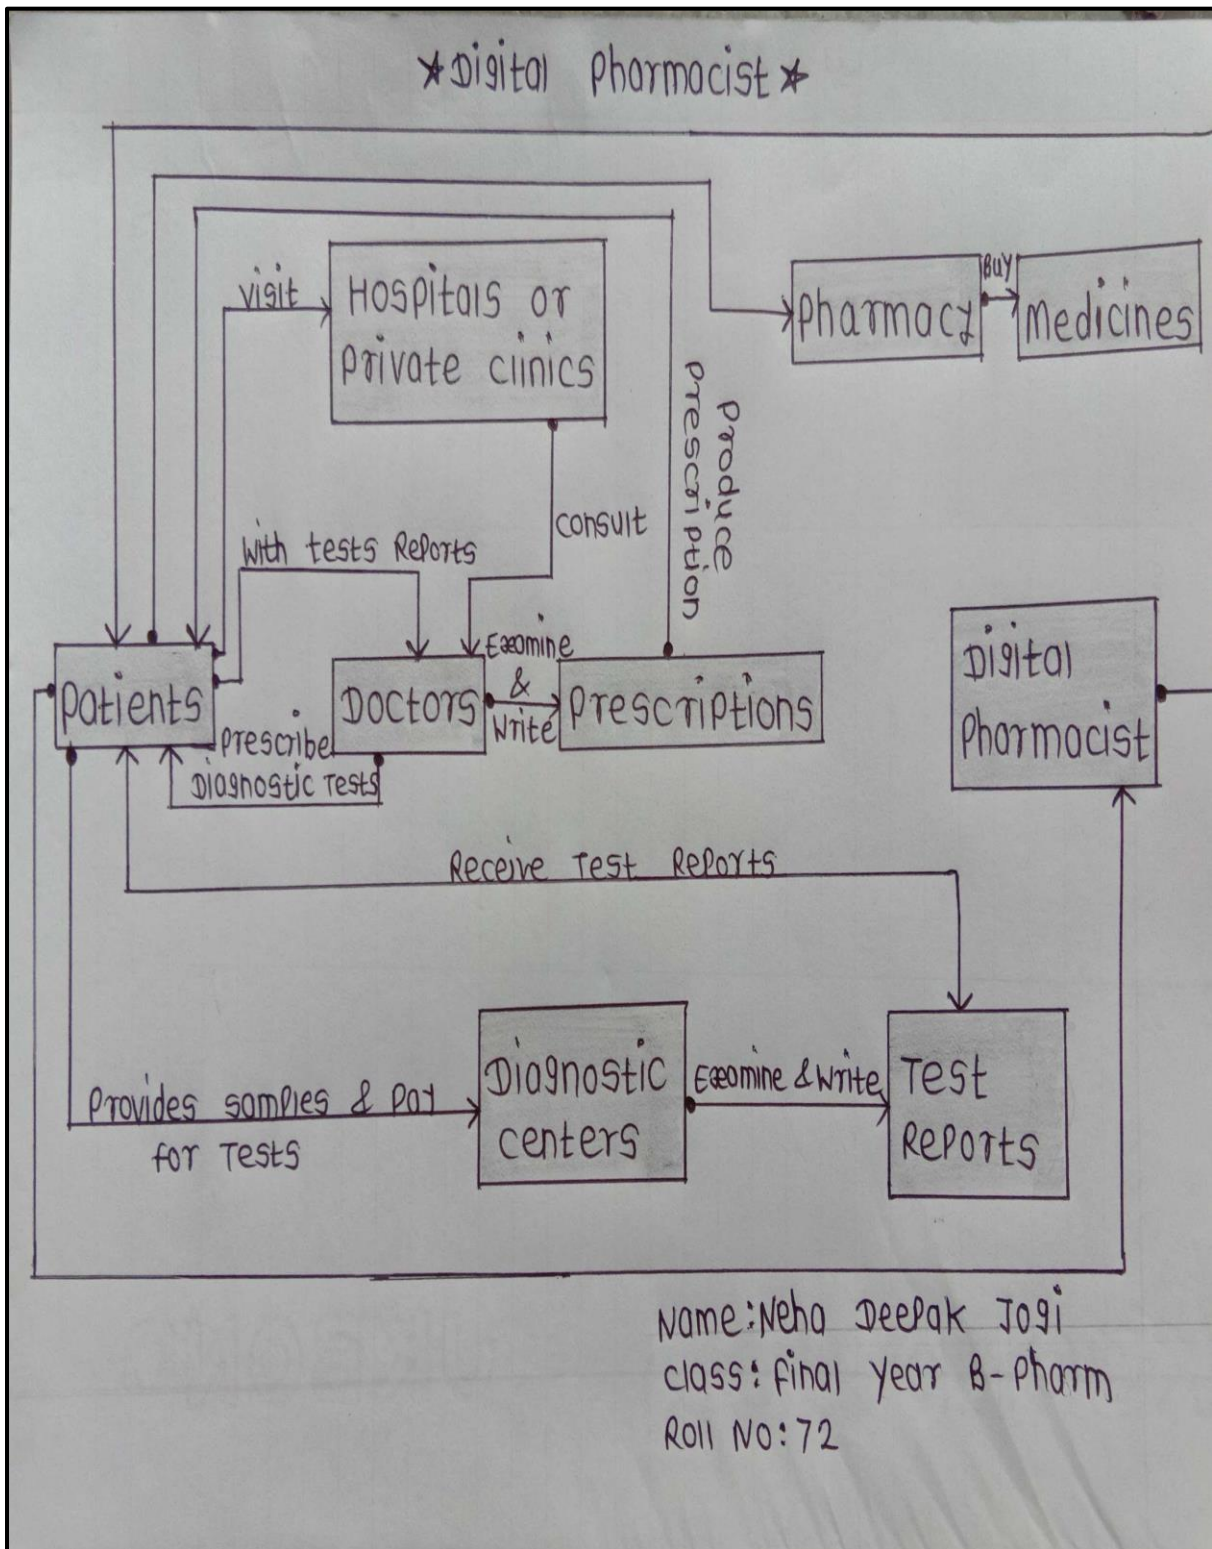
*Digital Pharmacist*

visit

Hospitals or Private clinics

Pharmacy

Buy

Medicines

Produce Prescription

consult

With tests Reports

Examine & Write

Patients

Doctors

Prescriptions

Prescribe Diagnostic Tests

Digital Pharmacist

Receive Test Reports

Provides samples & Pay for Tests

Diagnostic centers

Examine & Write

Test Reports

Name: Neha Deepak Jogi
class: final Year B-Pharm
Roll No: 72